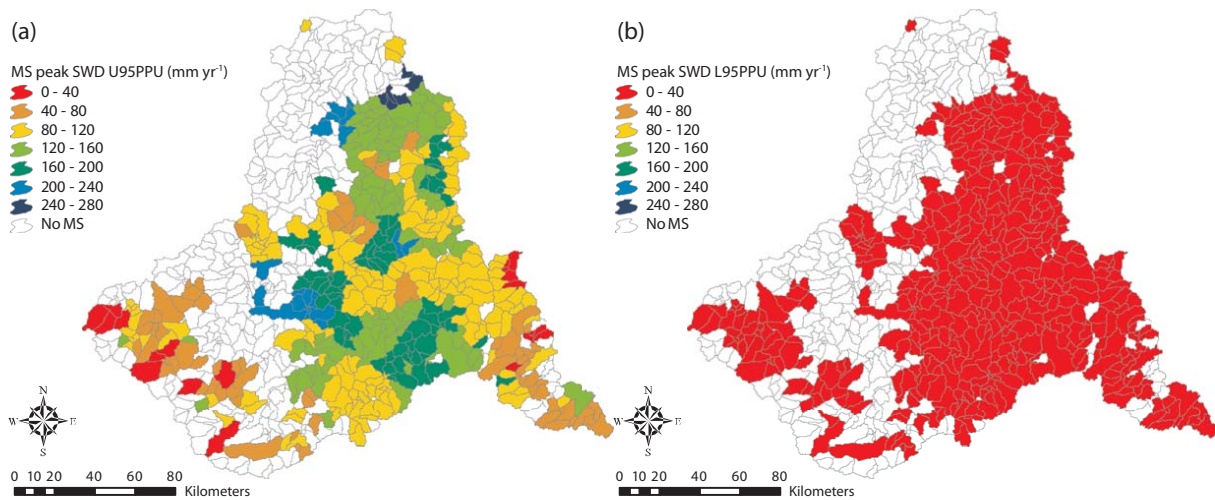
(a)

MS peak SWD U95PPU (mm yr$^{-1}$)
0 - 40
40 - 80
80 - 120
120 - 160
160 - 200
200 - 240
240 - 280
No MS

N
W E
S

0 10 20 40 60 80
Kilometers

(b)

MS peak SWD L95PPU (mm yr$^{-1}$)
0 - 40
40 - 80
80 - 120
120 - 160
160 - 200
200 - 240
240 - 280
No MS

N
W E
S

0 10 20 40 60 80
Kilometers